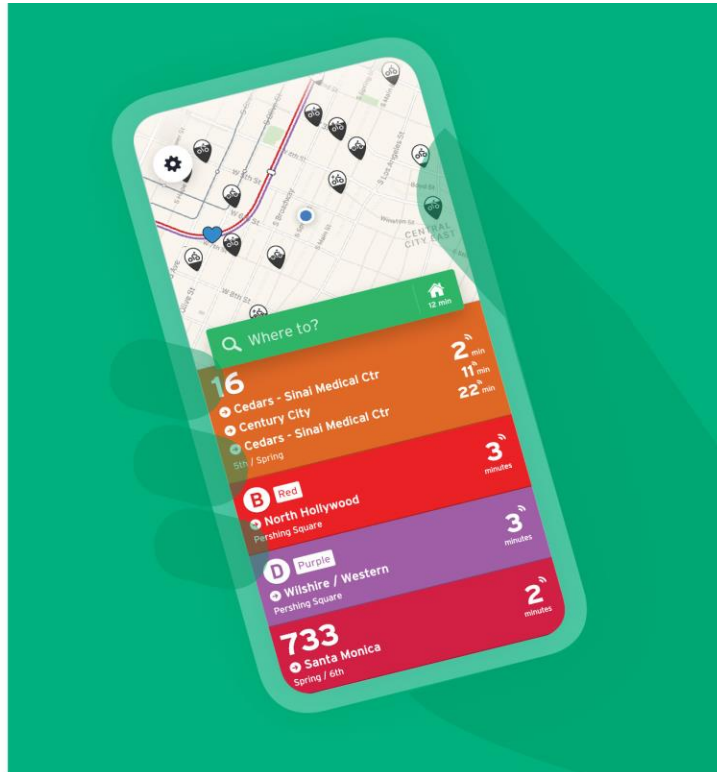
CENTRAL CITY EAST

12 min

Where to?

16
Cedars - Sinai Medical Ctr
Century City
Cedars - Sinai Medical Ctr
5th / Spring

2 min
11 min
22 min

B Red
North Hollywood
Pershing Square

3 minutes

D Purple
Wilshire / Western
Pershing Square

3 minutes

733
Santa Monica
Spring / 6th

2 minutes